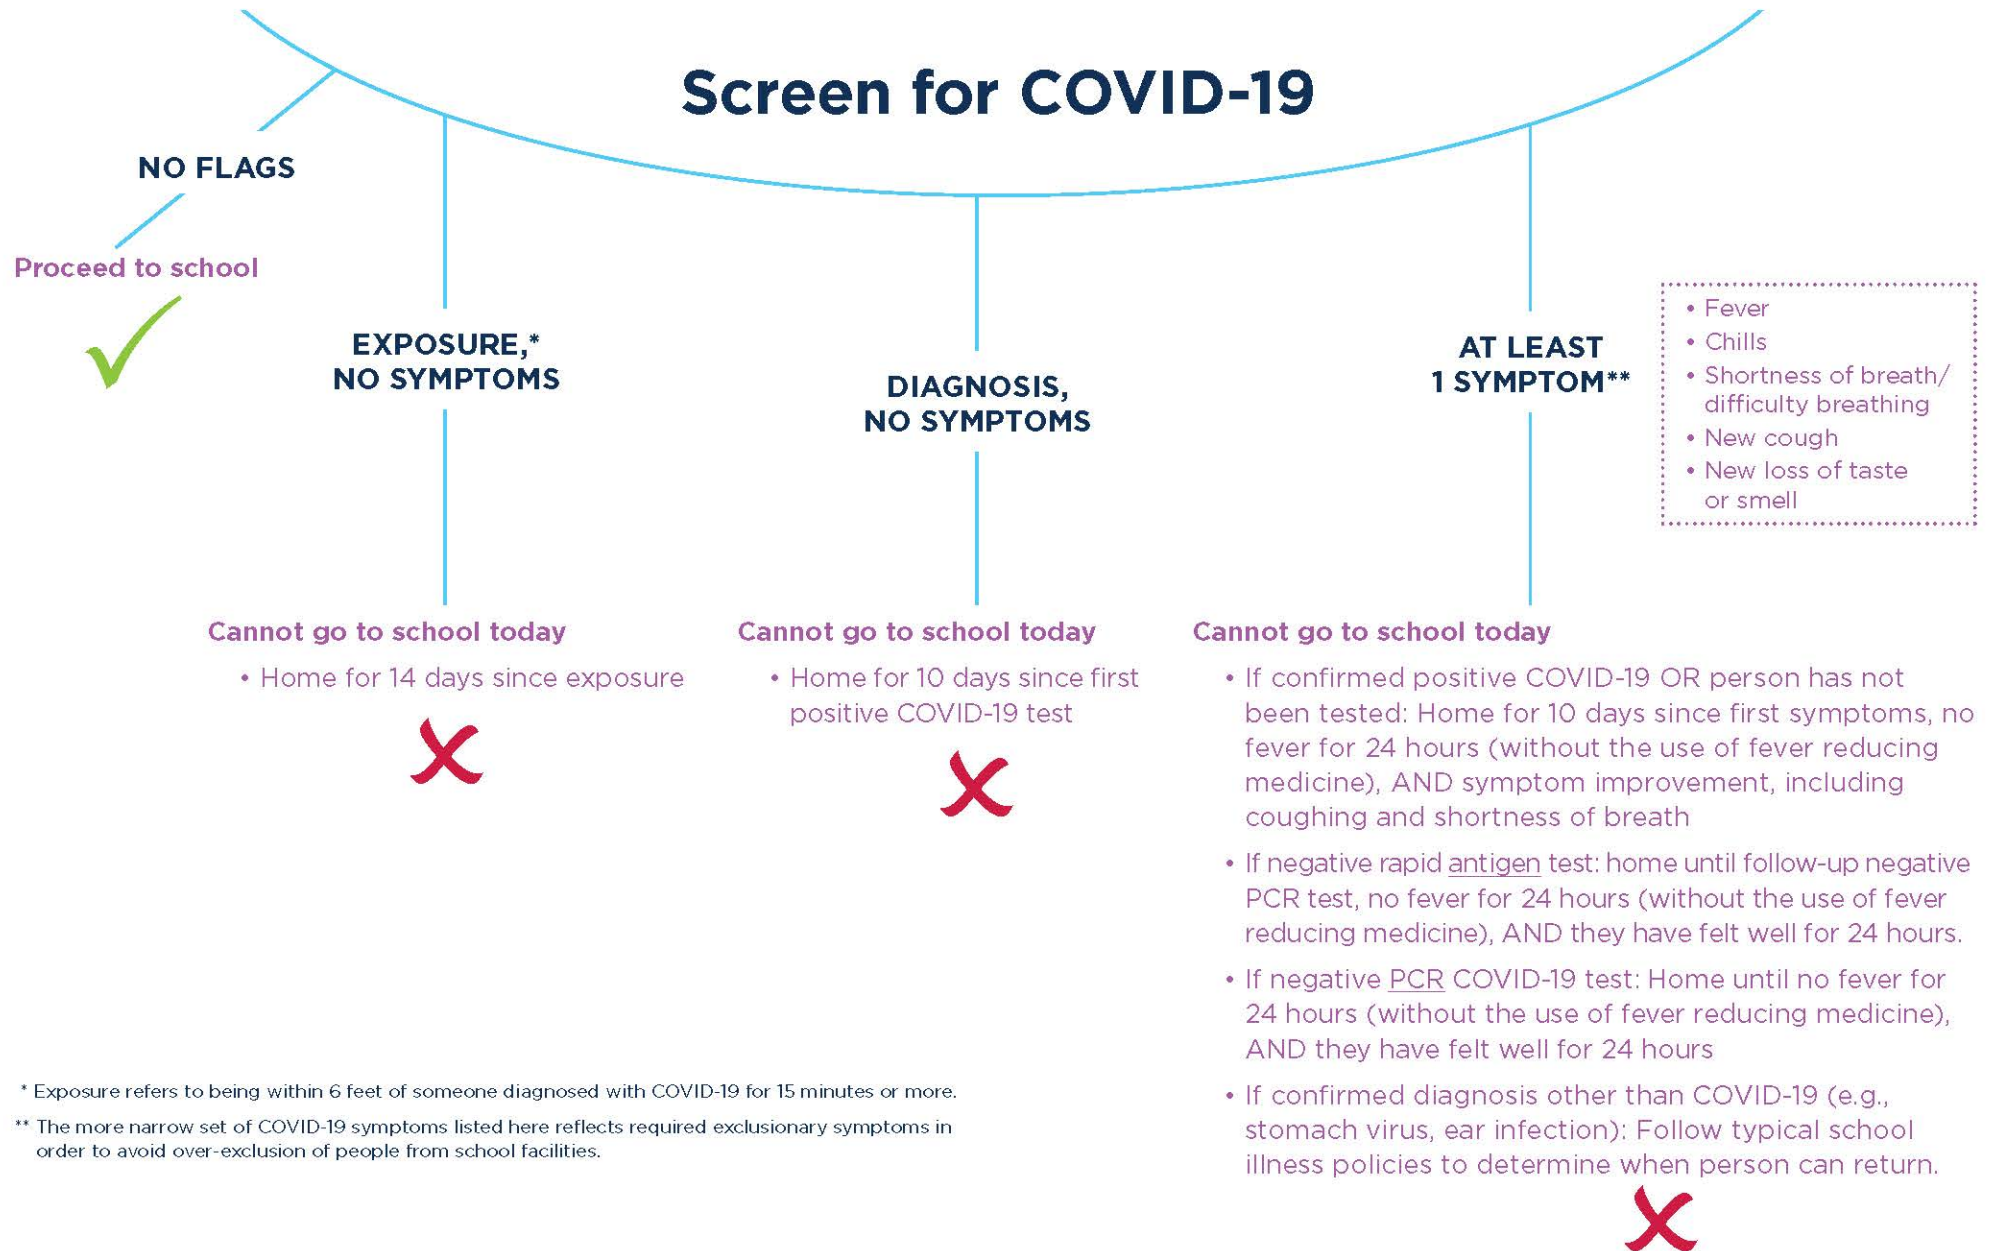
Screen for COVID-19

NO FLAGS

Proceed to school

EXPOSURE,* NO SYMPTOMS

DIAGNOSIS, NO SYMPTOMS

AT LEAST 1 SYMPTOM**

• Fever
• Chills
• Shortness of breath/ difficulty breathing
• New cough
• New loss of taste or smell

Cannot go to school today

• Home for 14 days since exposure

Cannot go to school today

• Home for 10 days since first positive COVID-19 test

Cannot go to school today

• If confirmed positive COVID-19 OR person has not been tested: Home for 10 days since first symptoms, no fever for 24 hours (without the use of fever reducing medicine), AND symptom improvement, including coughing and shortness of breath

• If negative rapid antigen test: home until follow-up negative PCR test, no fever for 24 hours (without the use of fever reducing medicine), AND they have felt well for 24 hours.

• If negative PCR COVID-19 test: Home until no fever for 24 hours (without the use of fever reducing medicine), AND they have felt well for 24 hours

• If confirmed diagnosis other than COVID-19 (e.g., stomach virus, ear infection): Follow typical school illness policies to determine when person can return.

* Exposure refers to being within 6 feet of someone diagnosed with COVID-19 for 15 minutes or more.

** The more narrow set of COVID-19 symptoms listed here reflects required exclusionary symptoms in order to avoid over-exclusion of people from school facilities.